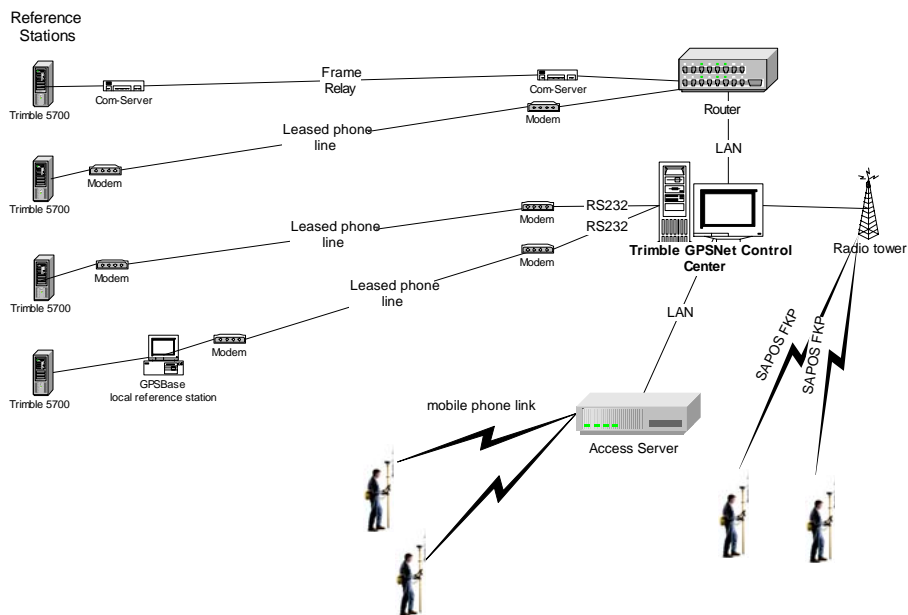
Reference Stations

Trimble 5700

Com-Server

Frame Relay

Com-Server

Router

Modem

Leased phone line

LAN

Trimble 5700

Modem

Modem

RS232

Leased phone line

RS232

Trimble GPSNet Control Center

Radio tower

Modem

Modem

Trimble 5700

Leased phone line

LAN

Modem

GPSBase local reference station

Trimble 5700

SAPOS FKP

SAPOS FKP

mobile phone link

Access Server